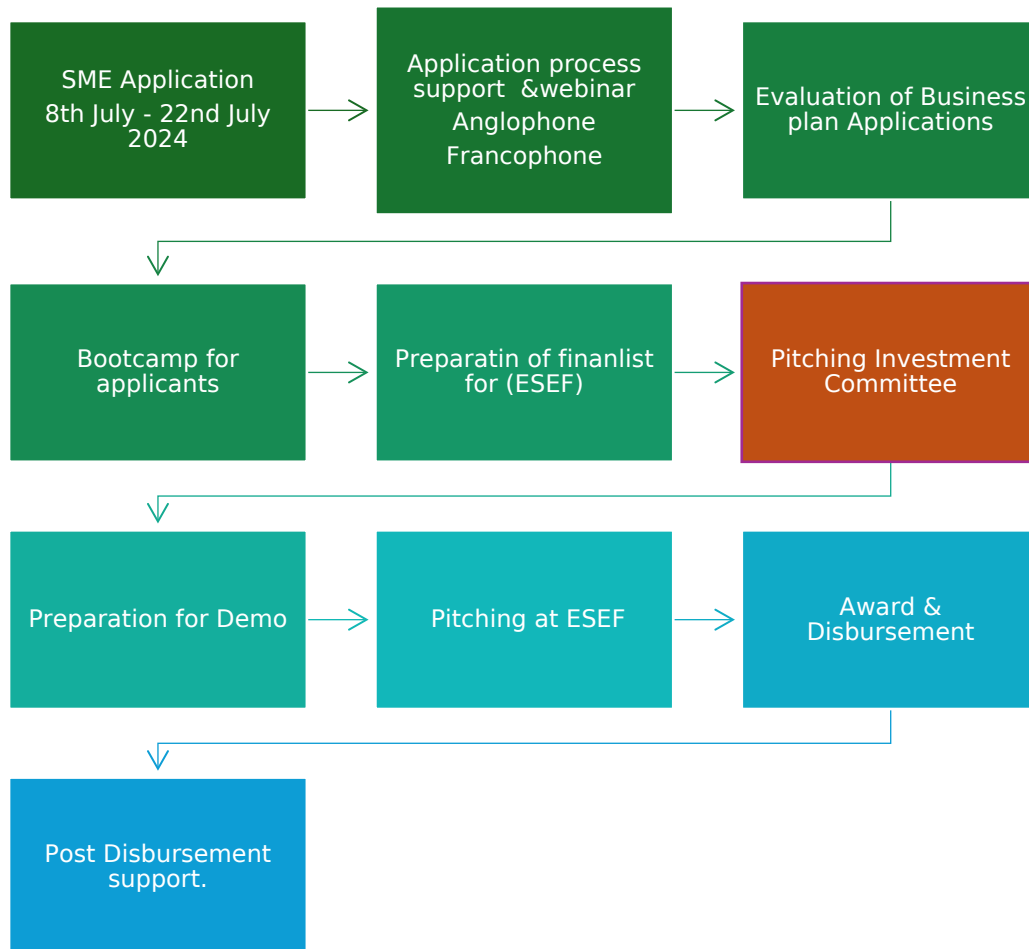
SME Application
8th July - 22nd July 2024

Application process support &webinar
Anglophone
Francophone

Evaluation of Business plan Applications

Bootcamp for applicants

Preparatin of finanlist for (ESEF)

Pitching Investment Committee

Preparation for Demo

Pitching at ESEF

Award & Disbursement

Post Disbursement support.